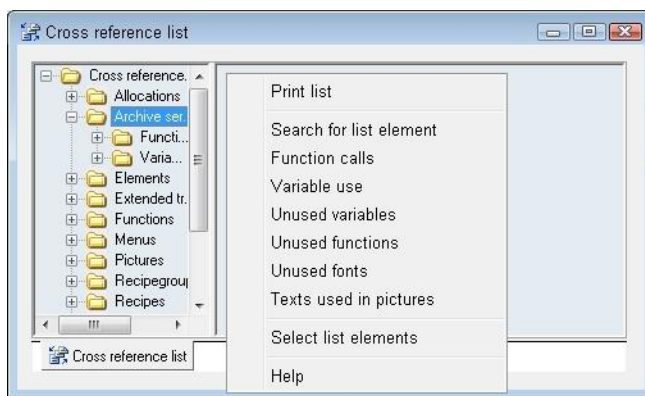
Cross reference list

Cross reference.
Allocations
Archive ser.
Functi...
Varia...
Elements
Extended tr.
Functions
Menus
Pictures
Recipegrou
Recipes

Print list
Search for list element
Function calls
Variable use
Unused variables
Unused functions
Unused fonts
Texts used in pictures
Select list elements
Help

Cross reference list